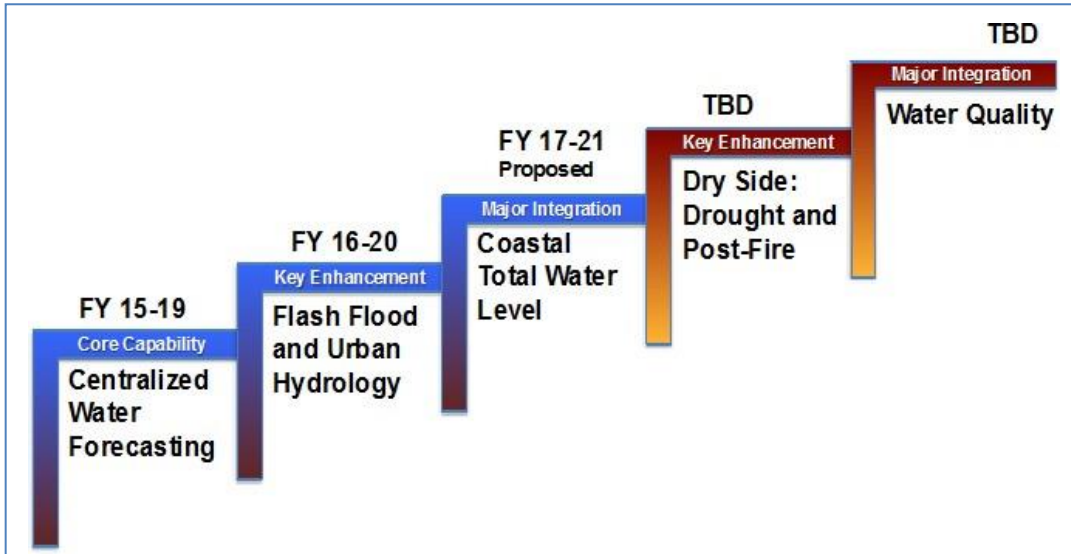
FY 15-19
Core Capability
Centralized Water Forecasting

FY 16-20
Key Enhancement
Flash Flood and Urban Hydrology

FY 17-21
Proposed
Major Integration
Coastal Total Water Level

TBD
Key Enhancement
Dry Side: Drought and Post-Fire

TBD
Major Integration
Water Quality